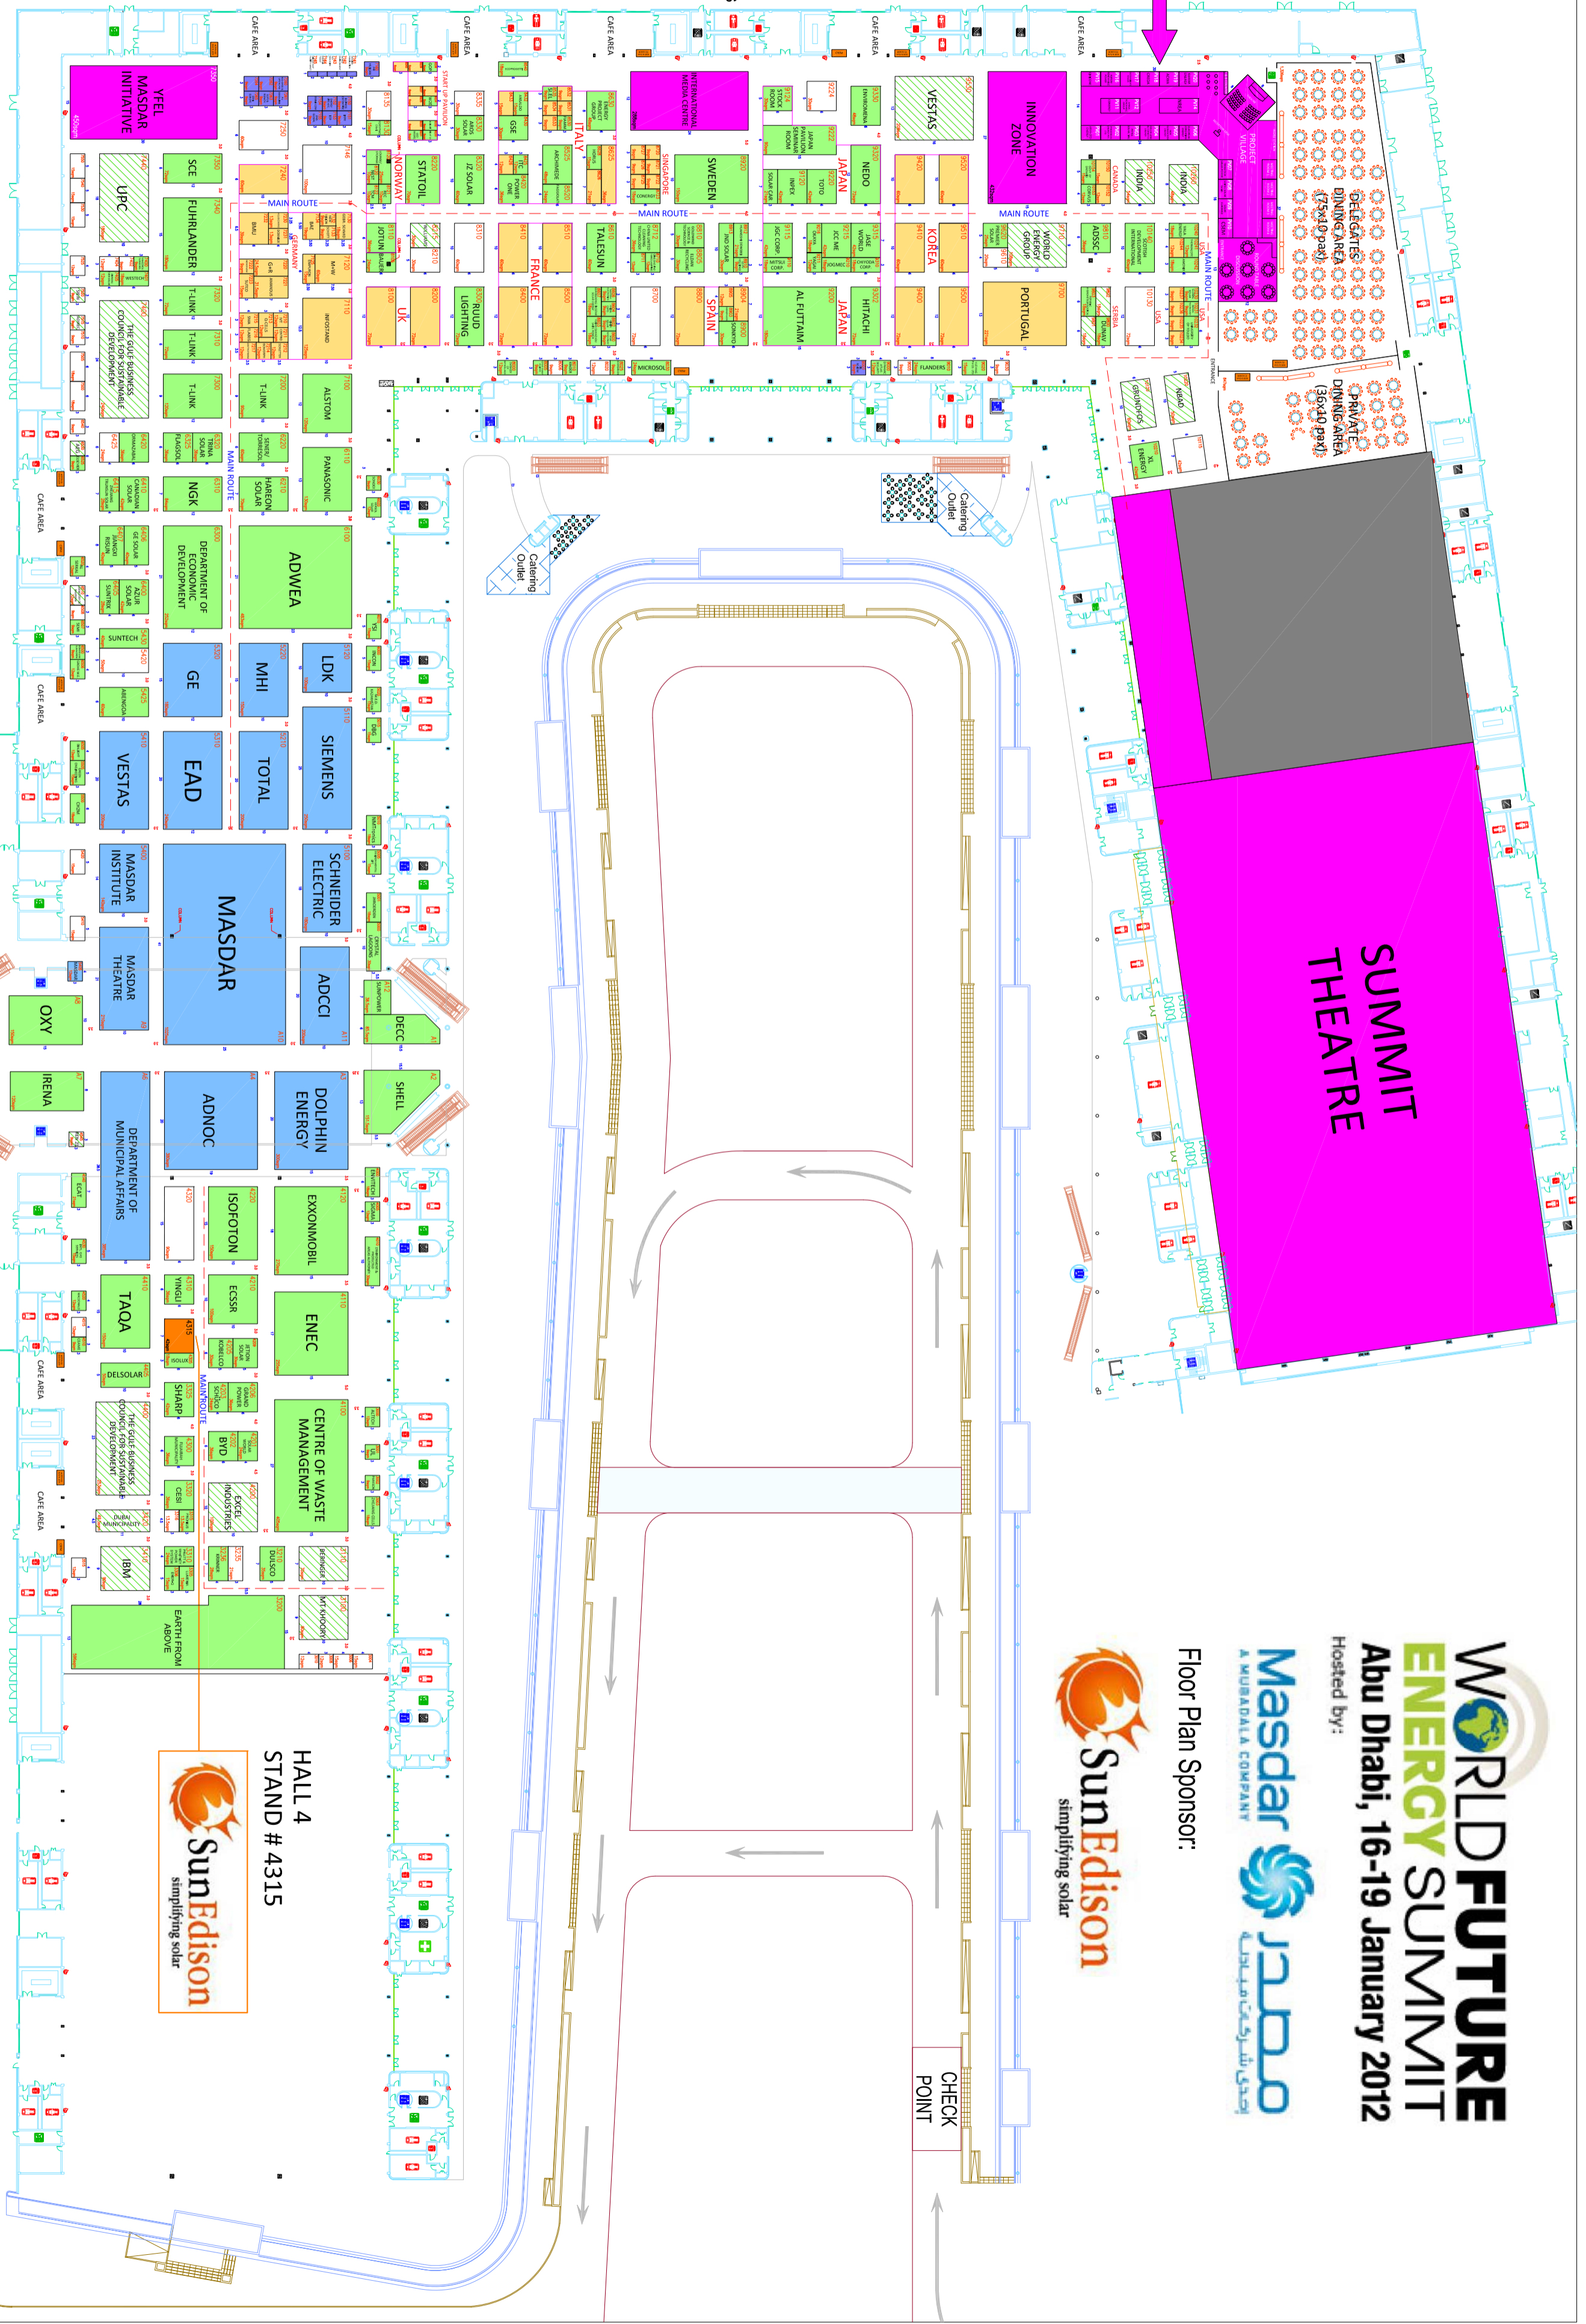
WORLD FUTURE ENERGY SUMMIT
Abu Dhabi, 16-19 January 2012
Hosted by:
Masdar
A MUBADALA COMPANY
مصدر
Floor Plan Sponsor:
SunEdison
simplifying solar

HALL 4
STAND # 4315
SunEdison
simplifying solar

SUMMIT THEATRE
DELEGATES DINING AREA (75x10 pax)
PRIVATE DINING AREA (36x10 pax)
PROJECT VILLAGE
INNOVATION ZONE
VESTAS
INTERNATIONAL MEDIA CENTRE
YEEL MASDAR INITIATIVE
UPC
SCE
FUHRLANDER
T-LINK
T-LINK
T-LINK
T-LINK
THE GULF BUSINESS COUNCIL FOR SUSTAINABLE DEVELOPMENT
NGK
HAREON SOLAR
PANASONIC
ALSTOM
INFOSTAND
NORWAY
STATOIL
GERMANY
JOTUN
UK
RUUD LIGHTING
ITALY
FRANCE
TALESUN
SINGAPORE
SWEDEN
SPAIN
JAPAN
NEDO
HITACHI
AL FUTTAIM
JAPAN
KOREA
PORTUGAL
WORLD ENERGY GROUP
ADSSC
CANADA
INDIA
INDIA
USA
SERBIA
GRUNDFOS
NBAD
XL ENERGY
MAIN ROUTE
MAIN ROUTE
MAIN ROUTE
MAIN ROUTE
MAIN ROUTE
MAIN ROUTE
CAFE AREA
CAFE AREA
CAFE AREA
CAFE AREA
CAFE AREA
CAFE AREA
CAFE AREA
CAFE AREA
CAFE AREA
MICROSOL
FLANDERS
ENTRANCE
Catering Outlet
Catering Outlet
DEPARTMENT OF ECONOMIC DEVELOPMENT
ADWEA
SUNTECH
GE
MHI
LDK
VESTAS
EAD
TOTAL
SIEMENS
MASDAR INSTITUTE
MASDAR
SCHNEIDER ELECTRIC
MASDAR THEATRE
ADCCI
DECC
OXY
IRENA
DEPARTMENT OF MUNICIPAL AFFAIRS
ADNOC
DOLPHIN ENERGY
SHELL
ISOFOTON
EXXONMOBIL
TAQA
YINGLI
ECSSR
ENEC
ISOLUX
DELSOLAR
SHARP
CENTRE OF WASTE MANAGEMENT
BYD
CESI
EXCEL INDUSTRIES
IBM
DUSCO
BERNIGER
EARTH FROM ABOVE
MT HOOORY
CHECK POINT